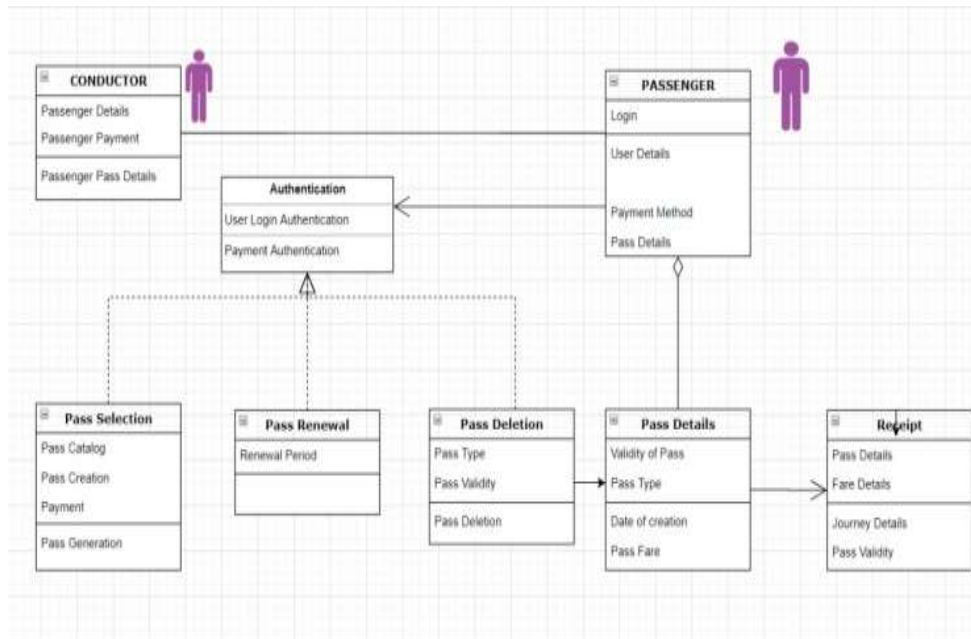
CONDUCTOR

Passenger Details

Passenger Payment

Passenger Pass Details

PASSENGER

Login

User Details

Payment Method

Pass Details

Authentication

User Login Authentication

Payment Authentication

Pass Selection

Pass Catalog

Pass Creation

Payment

Pass Generation

Pass Renewal

Renewal Period

Pass Deletion

Pass Type

Pass Validity

Pass Deletion

Pass Details

Validity of Pass

Pass Type

Date of creation

Pass Fare

Receipt

Pass Details

Fare Details

Journey Details

Pass Validity